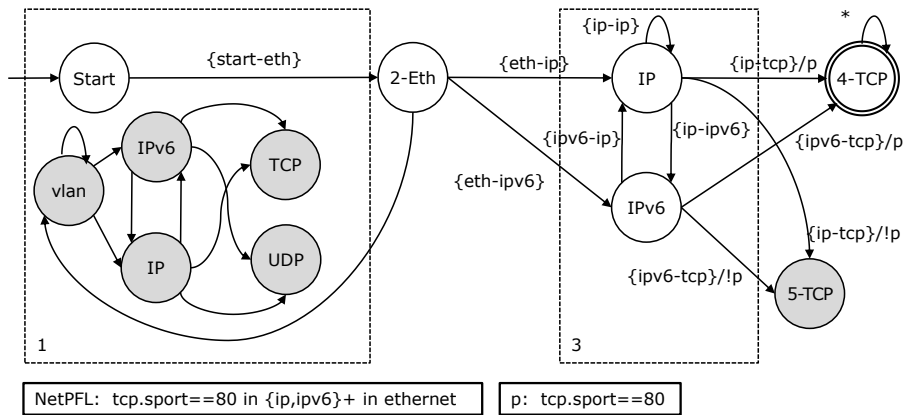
Start
{start-eth}
2-Eth
{eth-ip}
{ip-ip}
IP
{ip-tcp}/p
*
4-TCP
vlan
IPv6
TCP
IP
UDP
{ipv6-ip}
{ip-ipv6}
{ipv6-tcp}/p
{eth-ipv6}
IPv6
{ip-tcp}/!p
{ipv6-tcp}/!p
5-TCP
1
3
NetPFL: tcp.sport==80 in {ip,ipv6}+ in ethernet
p: tcp.sport==80